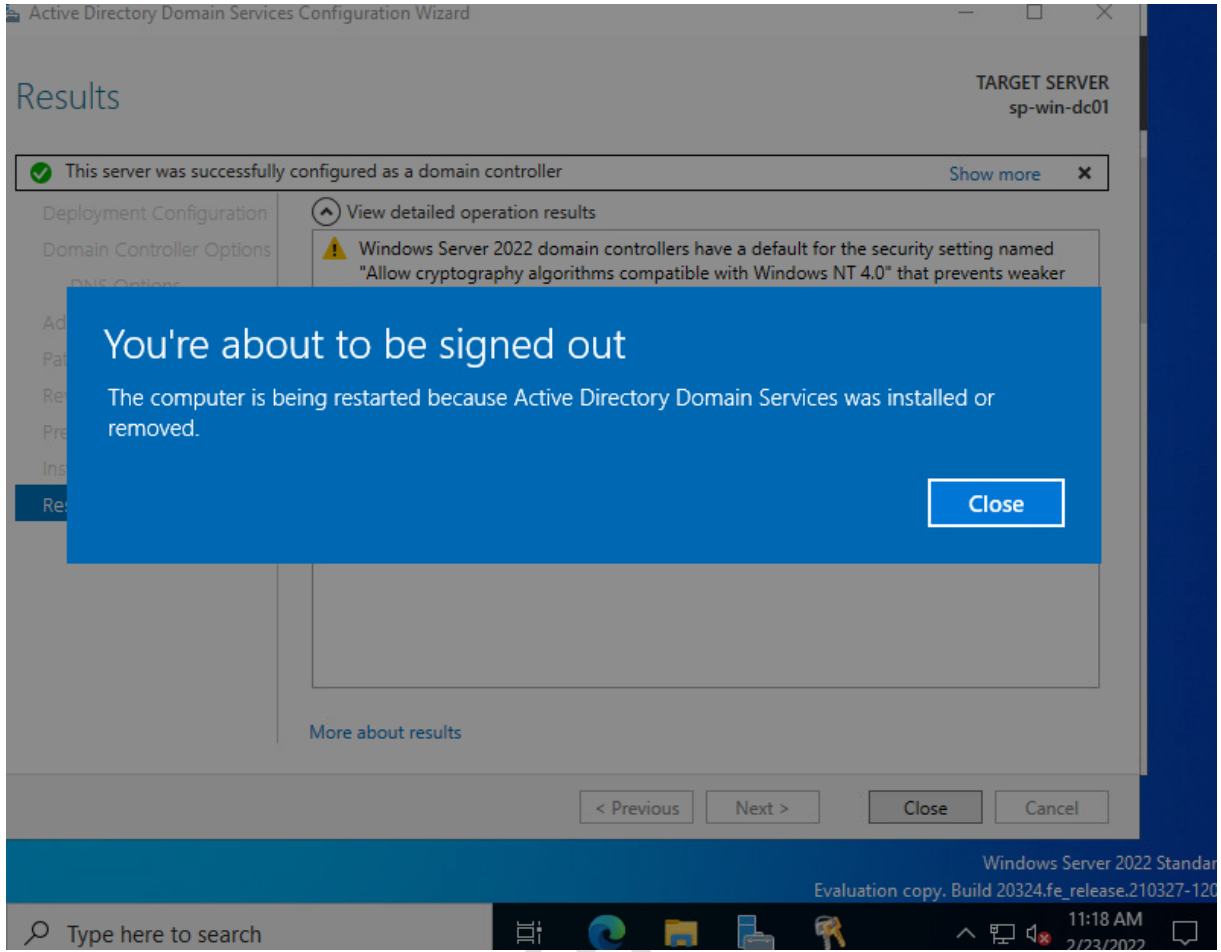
Active Directory Domain Services Configuration Wizard

Results

TARGET SERVER
sp-win-dc01

This server was successfully configured as a domain controller

Show more

Deployment Configuration
Domain Controller Options
DNS Options
Ad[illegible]
Pat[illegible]
Re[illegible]
Pre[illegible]
Ins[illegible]
Re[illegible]

View detailed operation results

Windows Server 2022 domain controllers have a default for the security setting named "Allow cryptography algorithms compatible with Windows NT 4.0" that prevents weaker

You're about to be signed out

The computer is being restarted because Active Directory Domain Services was installed or removed.

Close

More about results

< Previous
Next >
Close
Cancel

Windows Server 2022 Standar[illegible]
Evaluation copy. Build 20324.fe_release.210327-120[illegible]

Type here to search

11:18 AM
2/23/2022